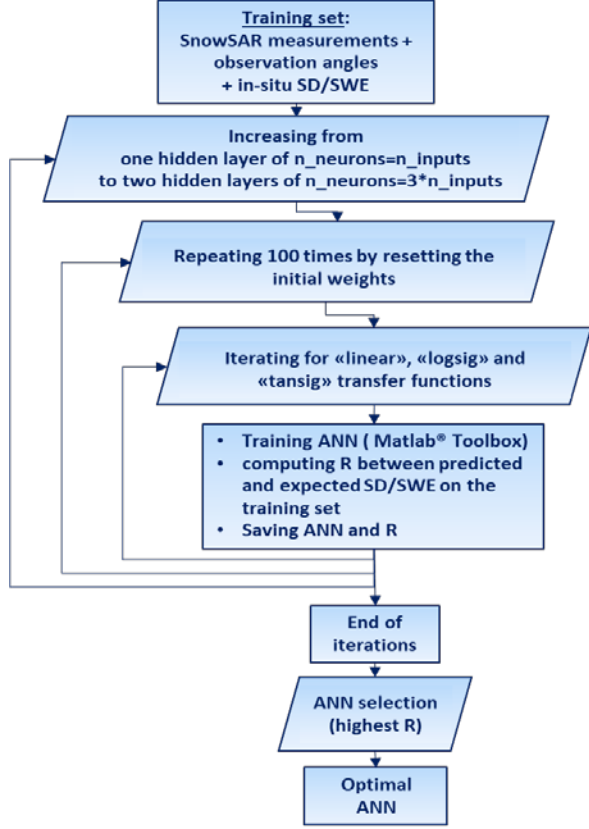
Training set:
SnowSAR measurements + observation angles + in-situ SD/SWE

Increasing from one hidden layer of n_neurons=n_inputs to two hidden layers of n_neurons=3*n_inputs

Repeating 100 times by resetting the initial weights

Iterating for «linear», «logsig» and «tansig» transfer functions

- Training ANN ( Matlab® Toolbox)
- computing R between predicted and expected SD/SWE on the training set
- Saving ANN and R

End of iterations

ANN selection (highest R)

Optimal ANN